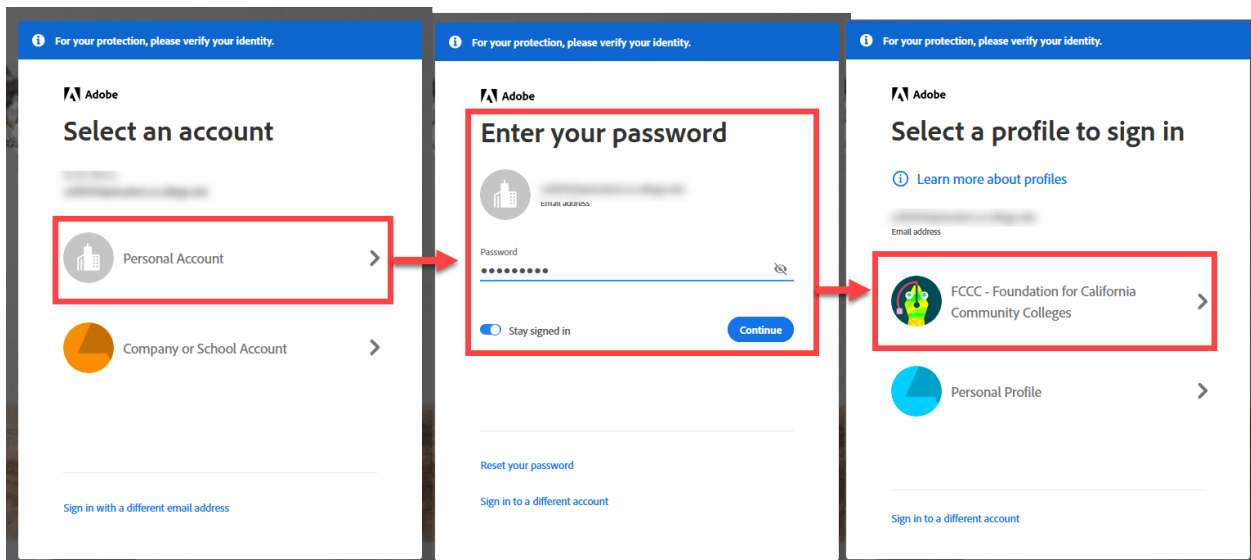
For your protection, please verify your identity.

Adobe

Select an account

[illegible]

Personal Account

Company or School Account

Sign in with a different email address

For your protection, please verify your identity.

Adobe

Enter your password

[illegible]
Email address

Password
●●●●●●●●●

Stay signed in

Continue

Reset your password

Sign in to a different account

For your protection, please verify your identity.

Adobe

Select a profile to sign in

Learn more about profiles

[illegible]
Email address

FCCC - Foundation for California Community Colleges

Personal Profile

Sign in to a different account